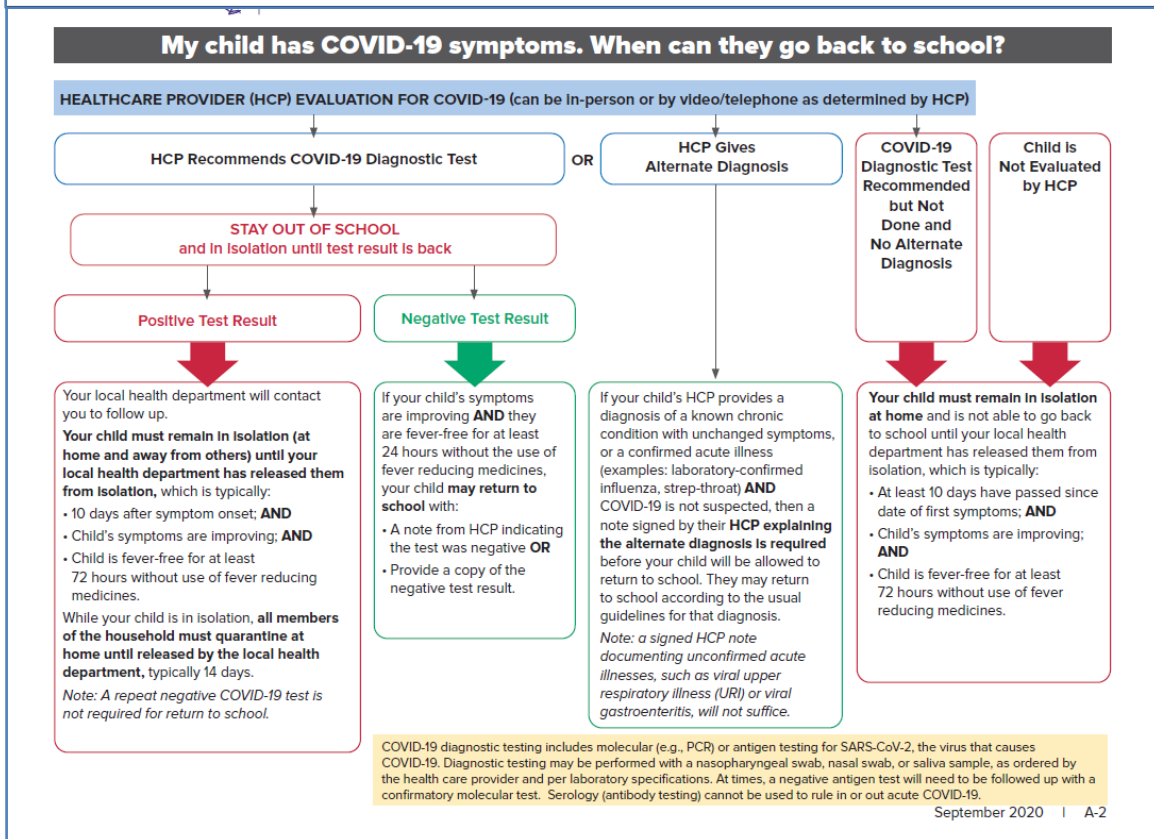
My child has COVID-19 symptoms. When can they go back to school?

HEALTHCARE PROVIDER (HCP) EVALUATION FOR COVID-19 (can be in-person or by video/telephone as determined by HCP)

HCP Recommends COVID-19 Diagnostic Test

OR

HCP Gives Alternate Diagnosis

COVID-19 Diagnostic Test Recommended but Not Done and No Alternate Diagnosis

Child is Not Evaluated by HCP

STAY OUT OF SCHOOL and in isolation until test result is back

Positive Test Result

Negative Test Result

Your local health department will contact you to follow up.

Your child must remain in isolation (at home and away from others) until your local health department has released them from isolation, which is typically:

• 10 days after symptom onset; AND
• Child's symptoms are improving; AND
• Child is fever-free for at least 72 hours without use of fever reducing medicines.

While your child is in isolation, all members of the household must quarantine at home until released by the local health department, typically 14 days.

Note: A repeat negative COVID-19 test is not required for return to school.

If your child's symptoms are improving AND they are fever-free for at least 24 hours without the use of fever reducing medicines, your child may return to school with:

• A note from HCP indicating the test was negative OR
• Provide a copy of the negative test result.

If your child's HCP provides a diagnosis of a known chronic condition with unchanged symptoms, or a confirmed acute illness (examples: laboratory-confirmed influenza, strep-throat) AND COVID-19 is not suspected, then a note signed by their HCP explaining the alternate diagnosis is required before your child will be allowed to return to school. They may return to school according to the usual guidelines for that diagnosis.

Note: a signed HCP note documenting unconfirmed acute illnesses, such as viral upper respiratory illness (URI) or viral gastroenteritis, will not suffice.

Your child must remain in isolation at home and is not able to go back to school until your local health department has released them from isolation, which is typically:

• At least 10 days have passed since date of first symptoms; AND
• Child's symptoms are improving; AND
• Child is fever-free for at least 72 hours without use of fever reducing medicines.

COVID-19 diagnostic testing includes molecular (e.g., PCR) or antigen testing for SARS-CoV-2, the virus that causes COVID-19. Diagnostic testing may be performed with a nasopharyngeal swab, nasal swab, or saliva sample, as ordered by the health care provider and per laboratory specifications. At times, a negative antigen test will need to be followed up with a confirmatory molecular test. Serology (antibody testing) cannot be used to rule in or out acute COVID-19.

September 2020 | A-2